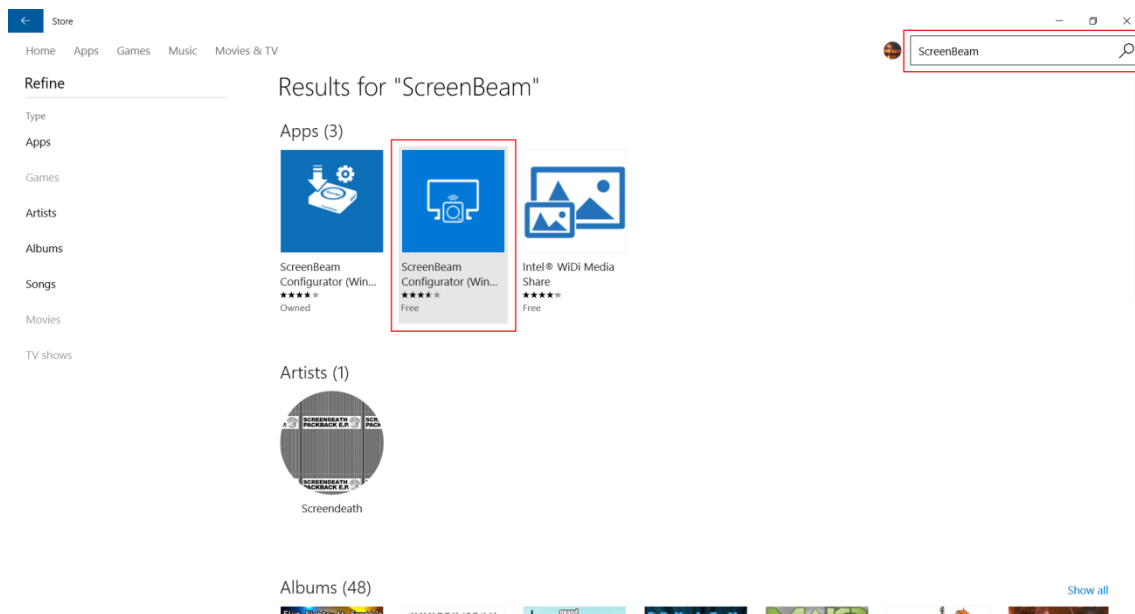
← Store

Home Apps Games Music Movies & TV

ScreenBeam

Refine

Type

Apps

Games

Artists

Albums

Songs

Movies

TV shows

Results for "ScreenBeam"

Apps (3)

ScreenBeam Configurator (Win...
★★★★★
Owned

ScreenBeam Configurator (Win...
★★★★★
Free

Intel® WiDi Media Share
★★★★★
Free

Artists (1)

SCREENDEATH PACKBACK E.P.

Screendeath

Albums (48)

Show all